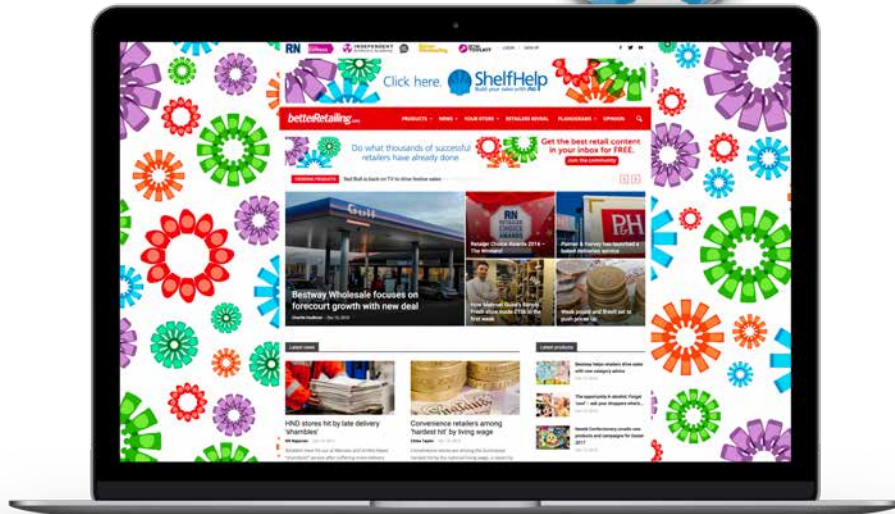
RN INDEPENDENT LOGIN SIGN UP

Click here. ShelfHelp Build your sales with PL

betterRetailing.com PRODUCTS NEWS YOUR STORE RETAILERS REVEAL PLANOGRAMS OPINION

Do what thousands of successful retailers have already done

Get the best retail content in your inbox for FREE. Join the community

TRENDING PRODUCTS Red Bull is back on TV to drive festive sales

Gulf

Bestway Wholesale focuses on forecourt growth with new deal

RN RETAILER CHOICE AWARDS

Retailer Choice Awards 2016 – The Winners!

P&H

Palmer & Harvey has launched a baked deliveries service

How Mehmet Guler's Barrys Fresh store made £10k in the first week

Weak pound and Brexit set to push prices up

Latest news

HND stores hit by late delivery 'shambles'

Convenience retailers among 'hardest hit' by living wage

Latest products

Bestway helps retailers drive sales with new category advice

The opportunity in alcohol: Forget 'cool' – ask your shoppers what's...

Nestlé Confectionery unveils new products and campaigns for Easter 2017